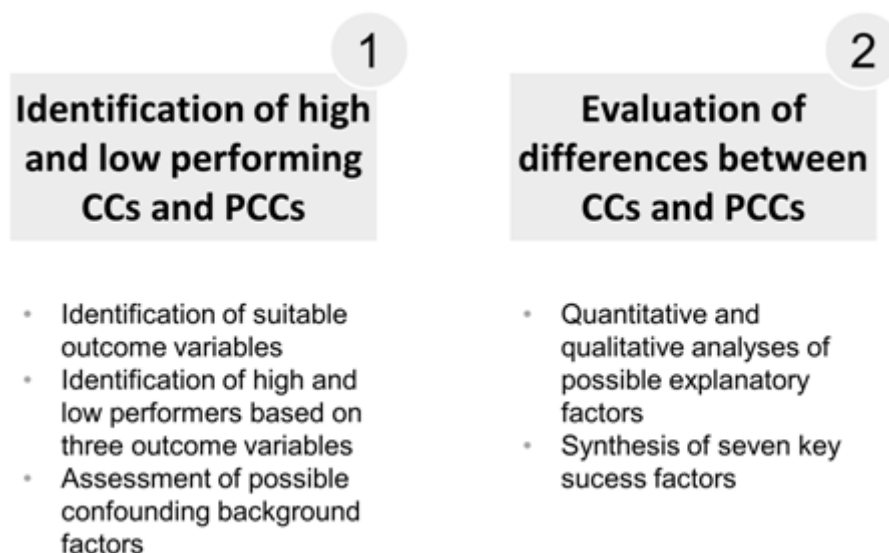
1

Identification of high and low performing CCs and PCCs

- Identification of suitable outcome variables
- Identification of high and low performers based on three outcome variables
- Assessment of possible confounding background factors

2

Evaluation of differences between CCs and PCCs

- Quantitative and qualitative analyses of possible explanatory factors
- Synthesis of seven key sucess factors